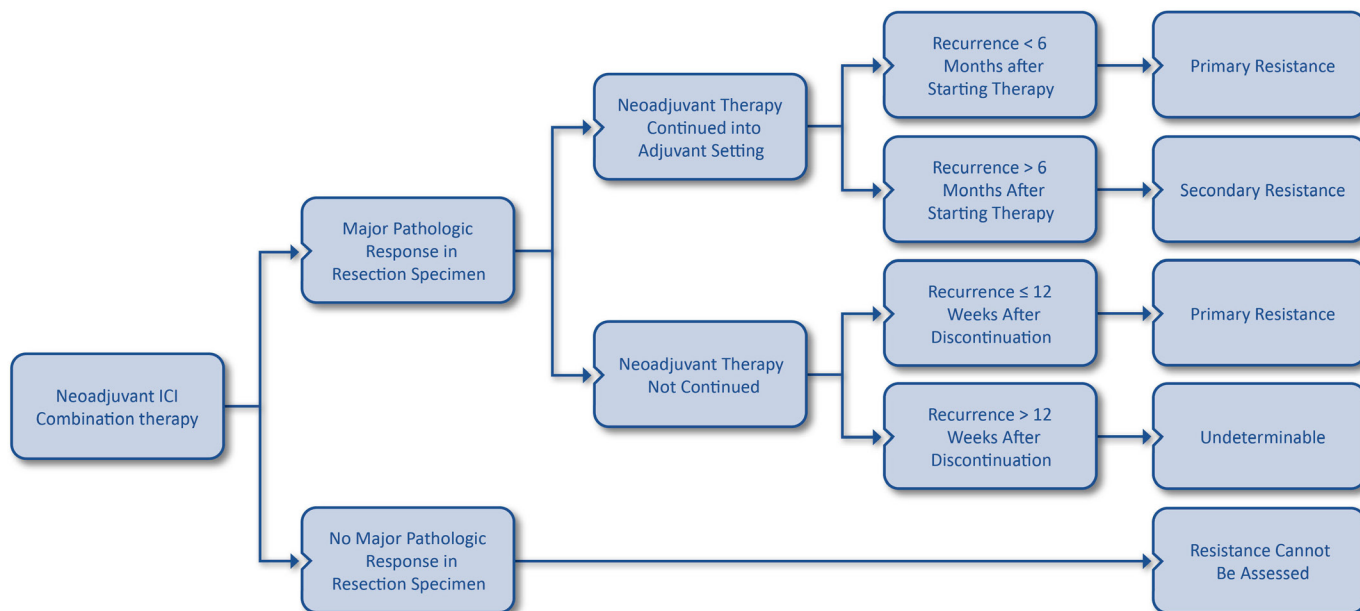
Neoadjuvant ICI Combination therapy

Major Pathologic Response in Resection Specimen

Neoadjuvant Therapy Continued into Adjuvant Setting

Recurrence < 6 Months after Starting Therapy

Primary Resistance

Recurrence > 6 Months After Starting Therapy

Secondary Resistance

Neoadjuvant Therapy Not Continued

Recurrence ≤ 12 Weeks After Discontinuation

Primary Resistance

Recurrence > 12 Weeks After Discontinuation

Undeterminable

No Major Pathologic Response in Resection Specimen

Resistance Cannot Be Assessed